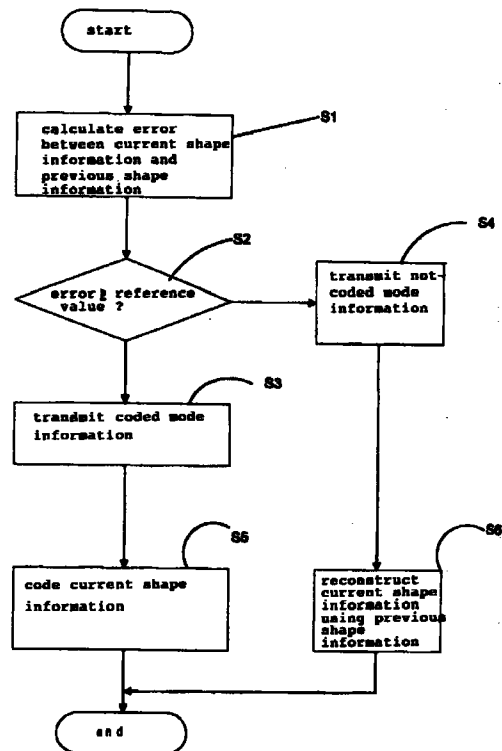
start

calculate error between current shape information and previous shape information

S1

S2

error ≥ reference value ?

S4

transmit not-coded mode information

S3

transmit coded mode information

S5

code current shape information

S6

reconstruct current shape information using previous shape information

end